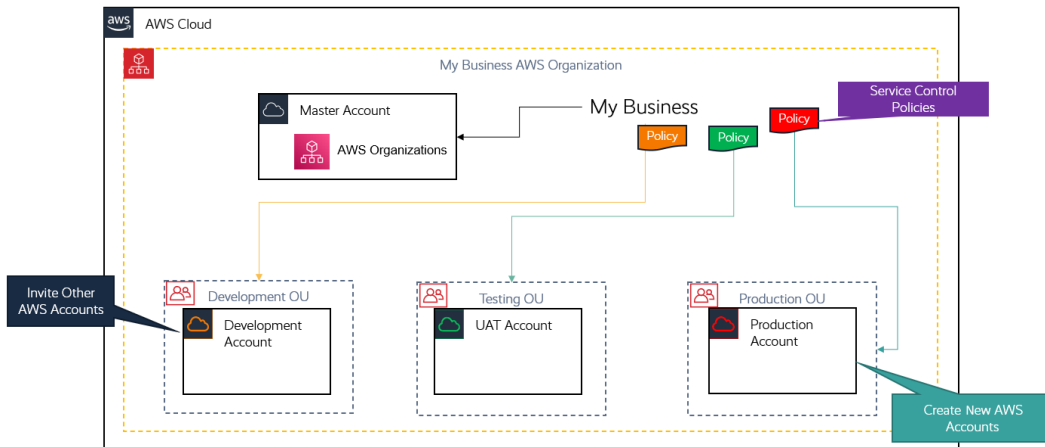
aws AWS Cloud

My Business AWS Organization

Master Account

AWS Organizations

My Business

Policy

Policy

Policy

Service Control Policies

Invite Other AWS Accounts

Development OU

Development Account

Testing OU

UAT Account

Production OU

Production Account

Create New AWS Accounts